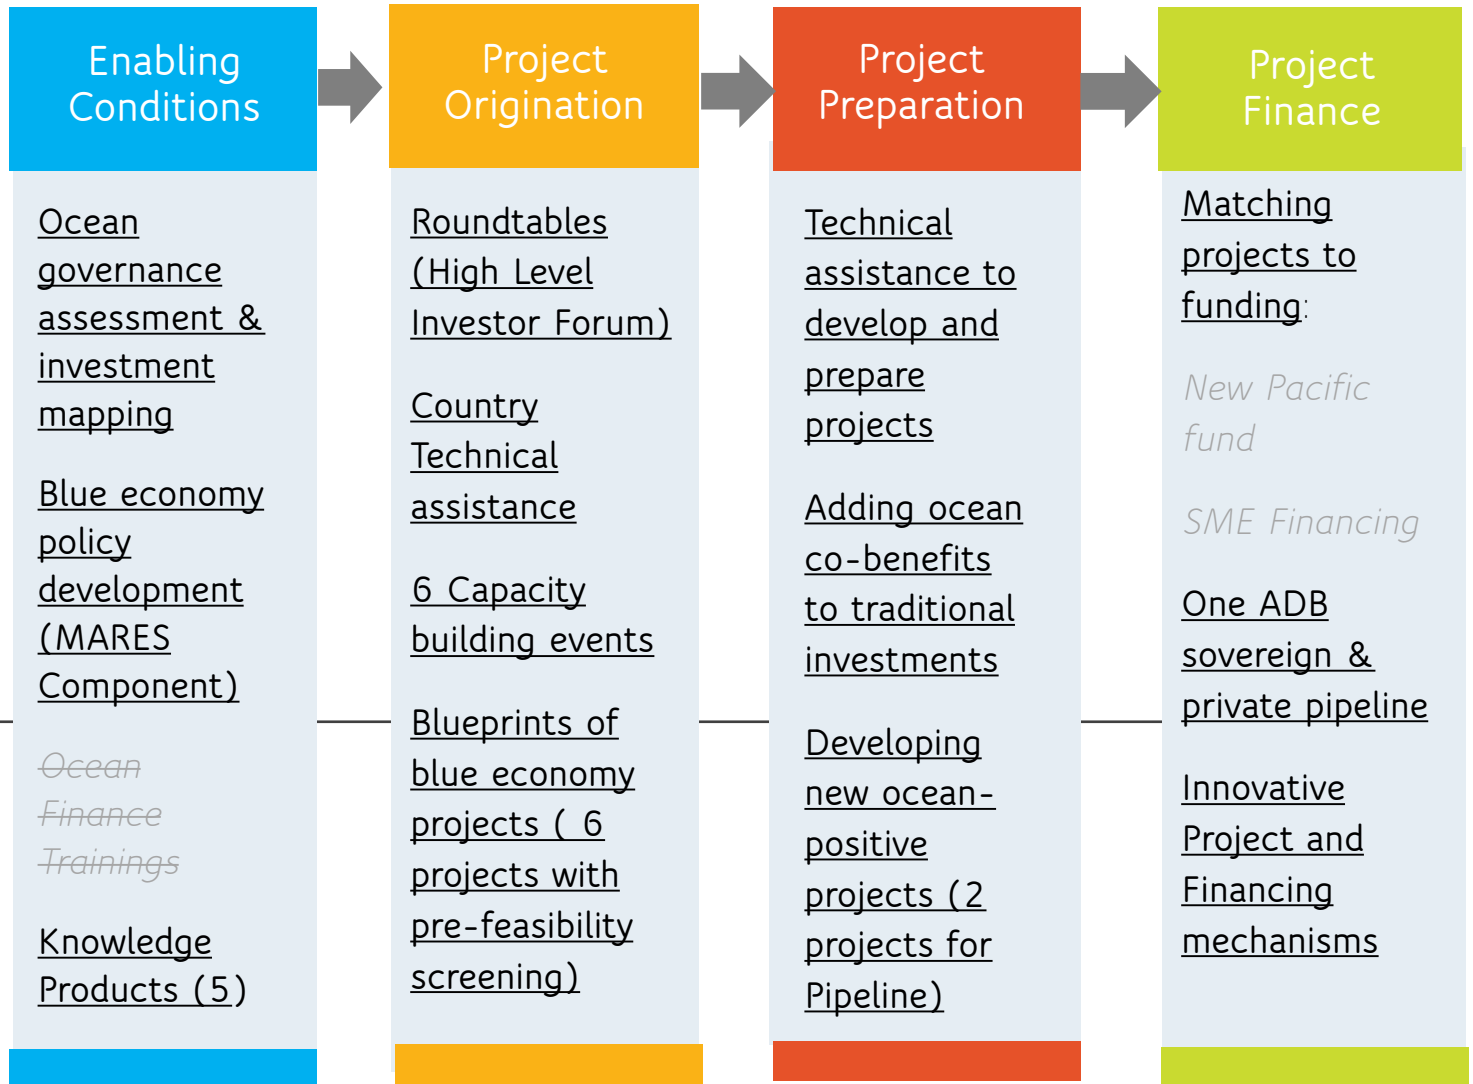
Enabling Conditions

Ocean governance assessment & investment mapping

Blue economy policy development (MARES Component)

~~Ocean Finance Trainings~~

Knowledge Products (5)

Project Origination

Roundtables (High Level Investor Forum)

Country Technical assistance

6 Capacity building events

Blueprints of blue economy projects ( 6 projects with pre-feasibility screening)

Project Preparation

Technical assistance to develop and prepare projects

Adding ocean co-benefits to traditional investments

Developing new ocean-positive projects (2 projects for Pipeline)

Project Finance

Matching projects to funding:

New Pacific fund

SME Financing

One ADB sovereign & private pipeline

Innovative Project and Financing mechanisms